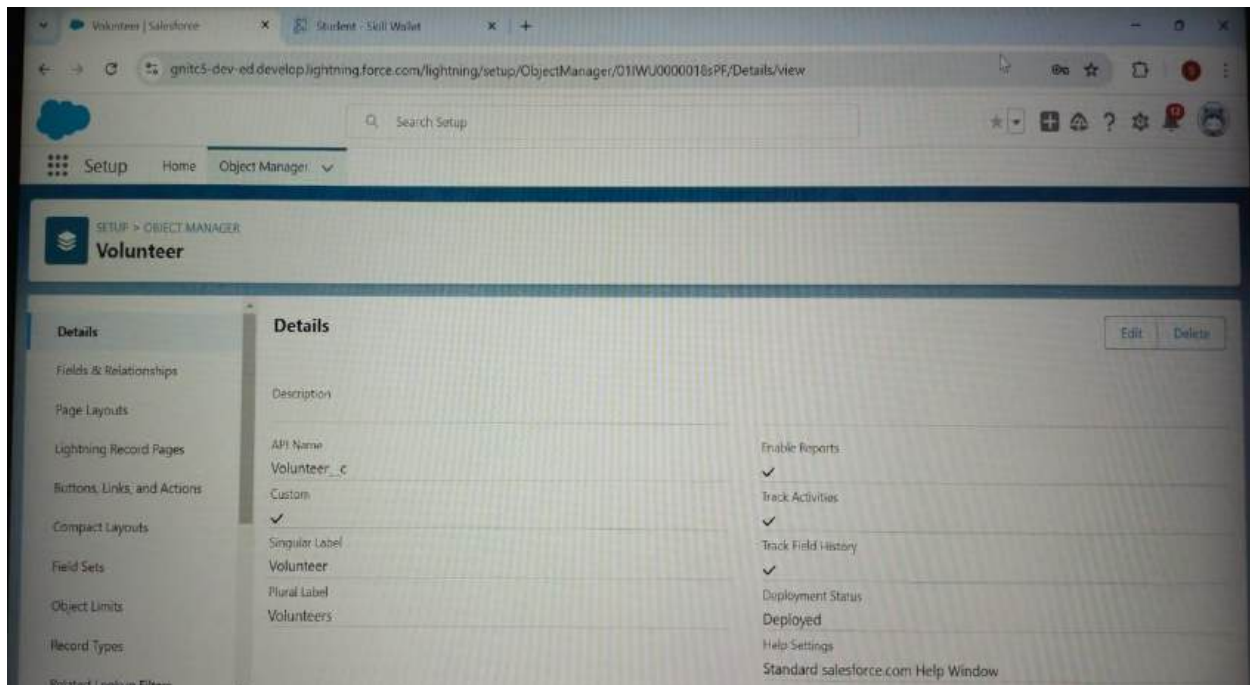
Volunteer | Salesforce ×
Student - Skill Wallet ×
+

gnitc5-dev-ed.develop.lightning.force.com/lightning/setup/ObjectManager/01IWU0000018sPF/Details/view

Search Setup

Setup Home Object Manager

SETUP > OBJECT MANAGER
Volunteer

Details
Fields & Relationships
Page Layouts
Lightning Record Pages
Buttons, Links, and Actions
Compact Layouts
Field Sets
Object Limits
Record Types
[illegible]

Details

Edit Delete

Description

API Name
Volunteer__c

Custom
✓

Singular Label
Volunteer

Plural Label
Volunteers

Enable Reports
✓

Track Activities
✓

Track Field History
✓

Deployment Status
Deployed

Help Settings
Standard salesforce.com Help Window